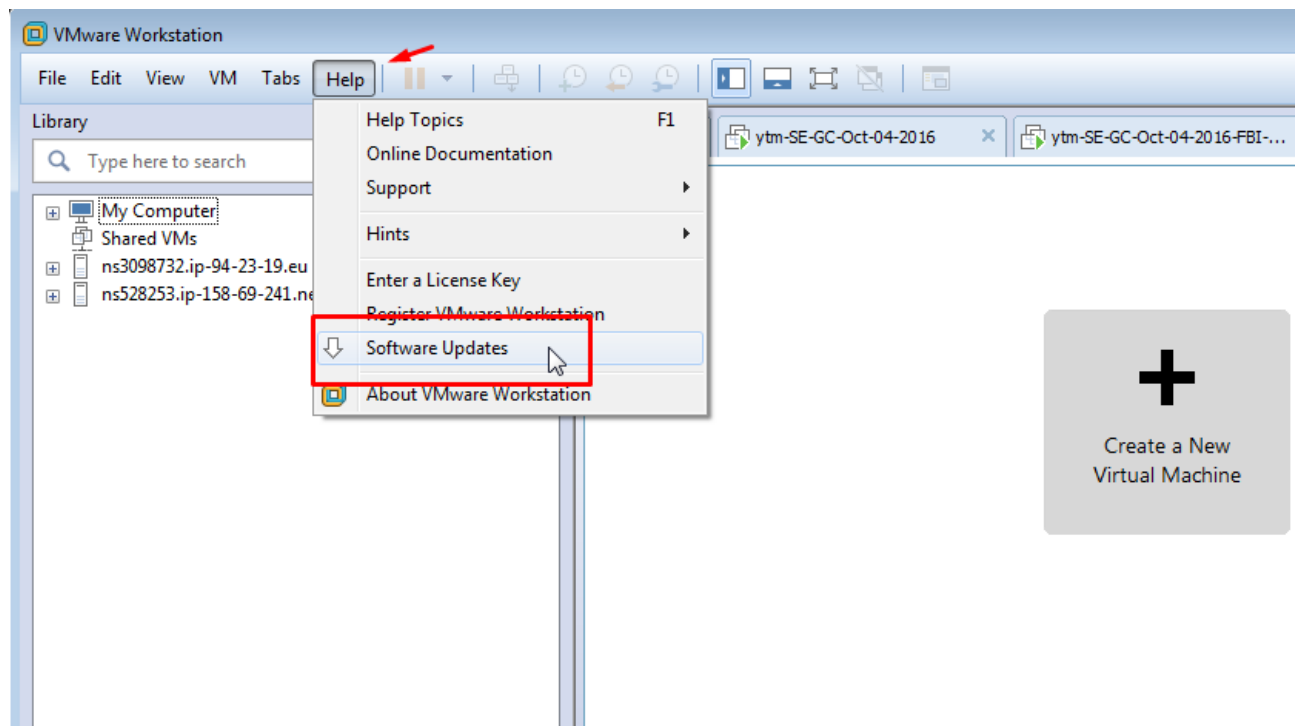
VMware Workstation

File Edit View VM Tabs Help

Library

Type here to search

My Computer
Shared VMs
ns3098732.ip-94-23-19.eu
ns528253.ip-158-69-241.ne

Help Topics F1
Online Documentation
Support
Hints
Enter a License Key
Register VMware Workstation
Software Updates
About VMware Workstation

ytm-SE-GC-Oct-04-2016
ytm-SE-GC-Oct-04-2016-FBI-...

Create a New Virtual Machine